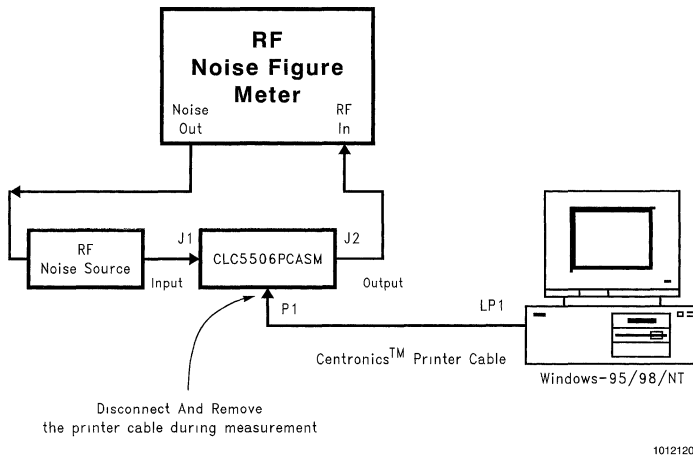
RF Noise Figure Meter

Noise Out

RF In

RF Noise Source

J1

Input

CLC5506PCASM

J2

Output

P1

LP1

Centronics$^{TM}$ Printer Cable

Windows-95/98/NT

Disconnect And Remove the printer cable during measurement

1012120